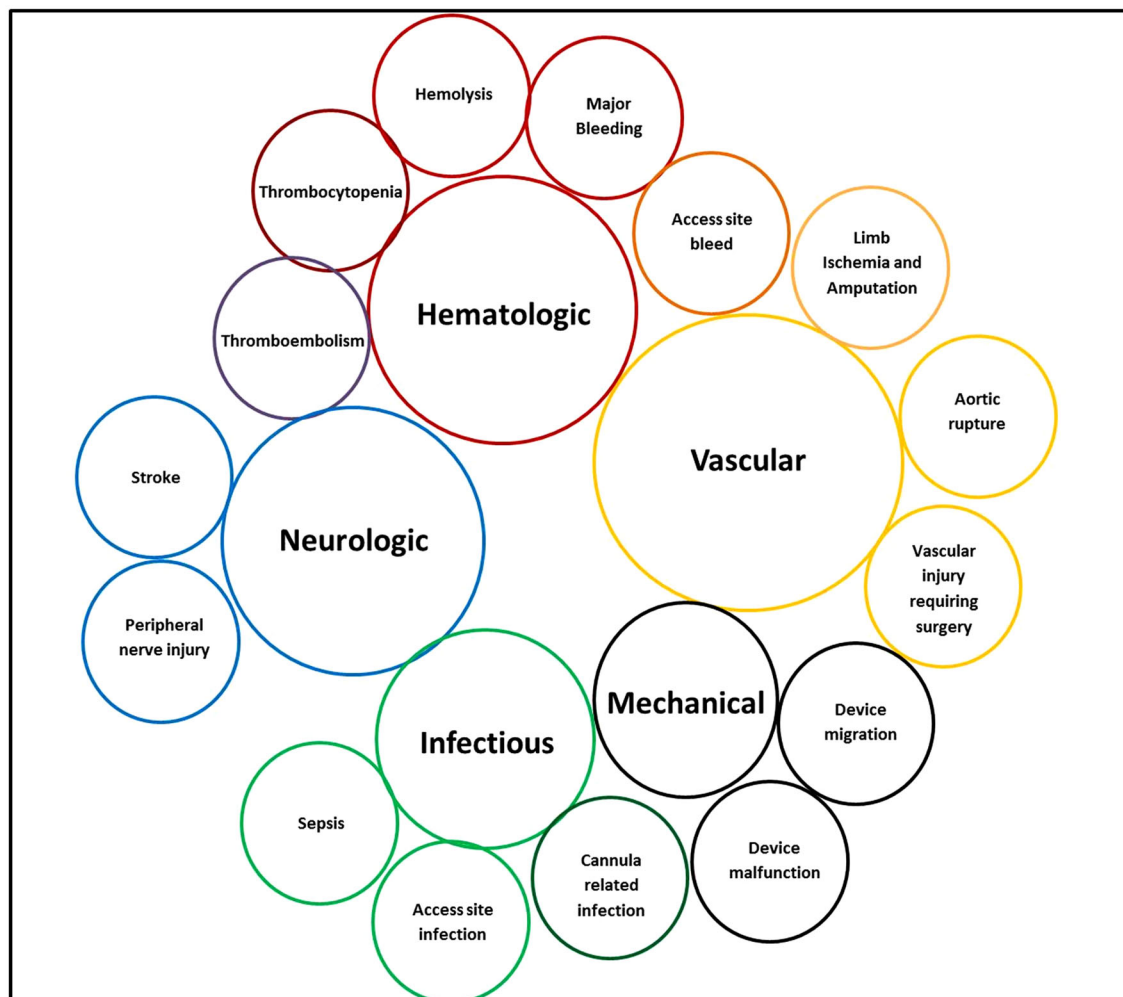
Hemolysis

Major Bleeding

Thrombocytopenia

Access site bleed

Limb Ischemia and Amputation

Hematologic

Thromboembolism

Aortic rupture

Vascular

Stroke

Neurologic

Vascular injury requiring surgery

Peripheral nerve injury

Mechanical

Device migration

Infectious

Sepsis

Device malfunction

Cannula related infection

Access site infection